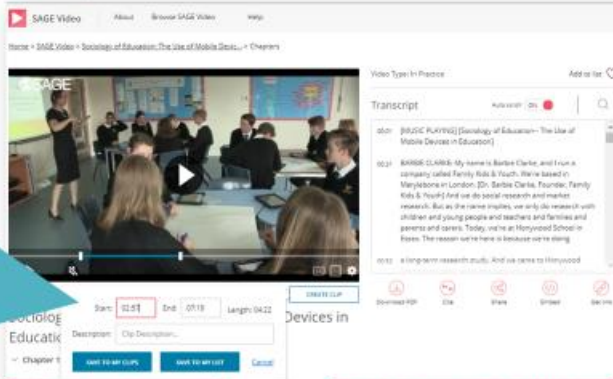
SAGE Video About Browse SAGE Video Help

Home > SAGE Video > Sociology of Education: The Use of Mobile Devic... > Chapters

SAGE

Video Type: In Practice

Add to list

Transcript

Auto scroll ON

00:01 [MUSIC PLAYING] [Sociology of Education— The Use of Mobile Devices in Education]

00:12 BARBIE CLARKE: My name is Barbie Clarke, and I run a company called Family Kids & Youth. We're based in Marylebone in London. [Dr. Barbie Clarke, Founder, Family Kids & Youth] And we do social research and market research. But as the name implies, we only do research with children and young people and teachers and families and parents and carers. Today, we're at Honywood School in Essex. The reason we're here is because we're doing

00:52 a long-term research study. And we came to Honywood

Download PDF Cite Share Embed Get link

Start: 02:53 End: 07:15 Length: 04:22

CREATE CLIP

Description: Clip Description...

SAVE TO MY CLIPS SAVE TO MY LIST Cancel

Sociolog Educatio Devices in

Chapter